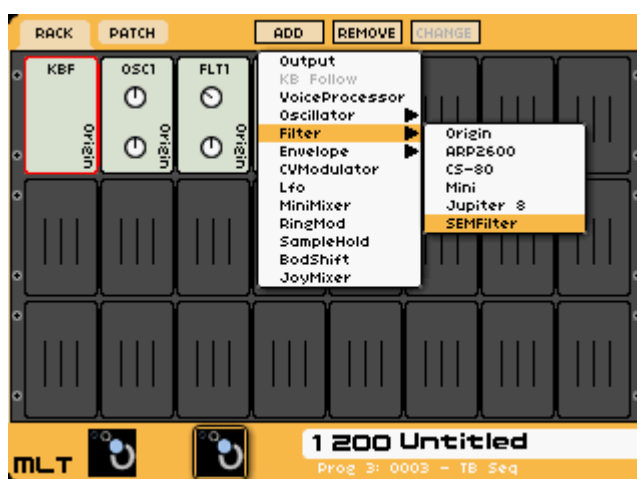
RACK PATCH ADD REMOVE CHANGE

KBF OSC1 FLT1

Origin Origin

Output
KB Follow
VoiceProcessor
Oscillator
Filter
Envelope
CVModulator
Lfo
MiniMixer
RingMod
SampleHold
BodShift
JoyMixer

Origin
ARP2600
CS-80
Mini
Jupiter 8
SEMFilter

MLT

1 200 Untitled
Prog 3: 0003 - TB Seq